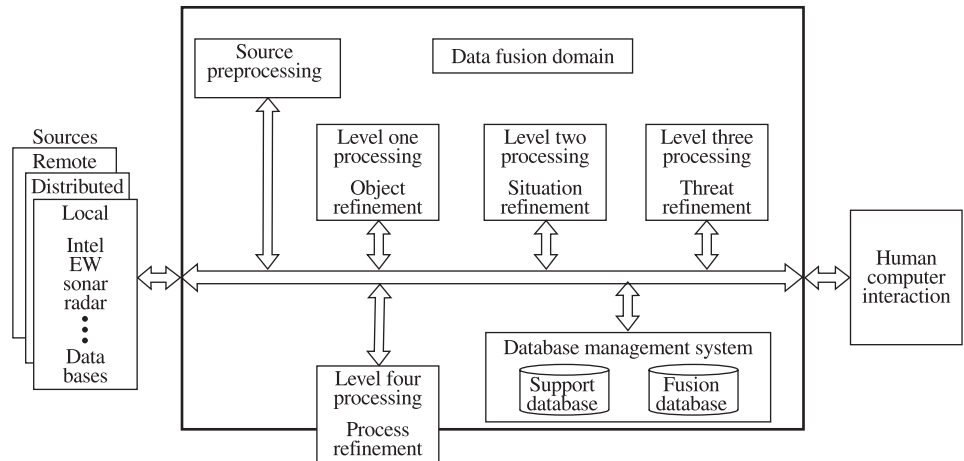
Sources
Remote
Distributed
Local
Intel
EW
sonar
radar
⋮
Data bases

Source preprocessing

Data fusion domain

Level one processing
Object refinement

Level two processing
Situation refinement

Level three processing
Threat refinement

Human computer interaction

Level four processing
Process refinement

Database management system
Support database
Fusion database